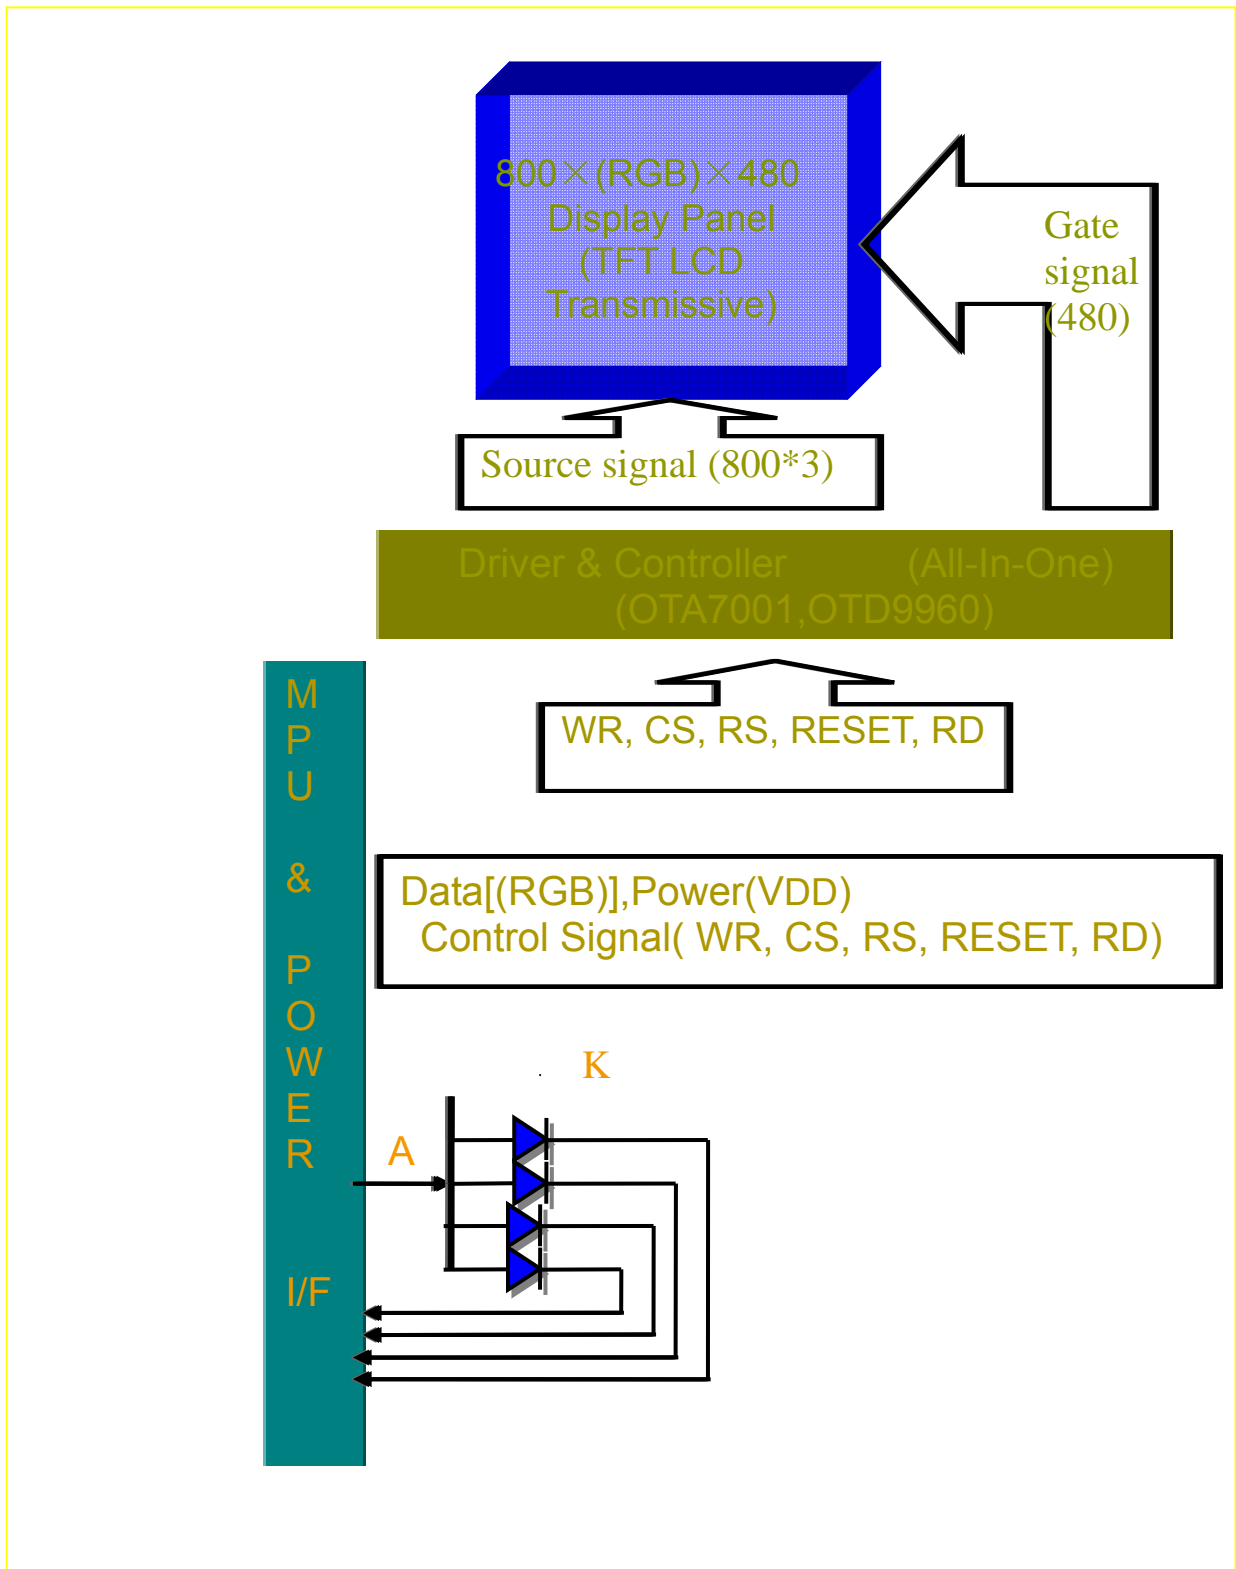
800×(RGB)×480
Display Panel
(TFT LCD
Transmissive)

Gate signal (480)

Source signal (800*3)

Driver & Controller (All-In-One)
(OTA7001,OTD9960)

WR, CS, RS, RESET, RD

M
P
U

&

P
O
W
E
R

I/F

Data[(RGB)],Power(VDD)
Control Signal( WR, CS, RS, RESET, RD)

K

A